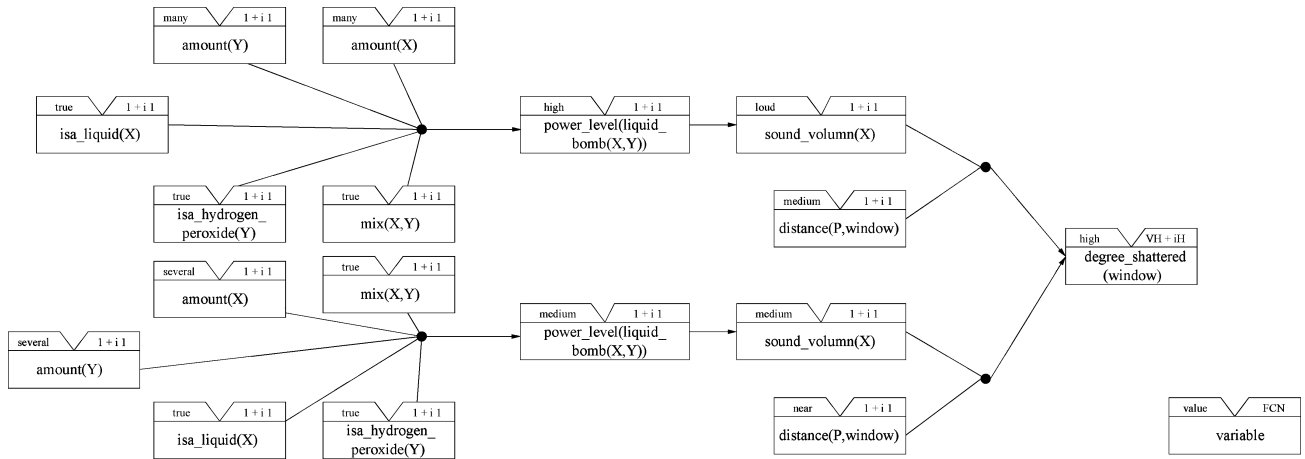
many 1 + i 1
amount(Y)

many 1 + i 1
amount(X)

true 1 + i 1
isa_liquid(X)

true 1 + i 1
isa_hydrogen_peroxide(Y)

true 1 + i 1
mix(X,Y)

high 1 + i 1
power_level(liquid_bomb(X,Y))

loud 1 + i 1
sound_volumn(X)

medium 1 + i 1
distance(P,window)

high VH + iH
degree_shattered (window)

several 1 + i 1
amount(X)

true 1 + i 1
mix(X,Y)

several 1 + i 1
amount(Y)

medium 1 + i 1
power_level(liquid_bomb(X,Y))

medium 1 + i 1
sound_volumn(X)

true 1 + i 1
isa_liquid(X)

true 1 + i 1
isa_hydrogen_peroxide(Y)

near 1 + i 1
distance(P,window)

value FCN
variable